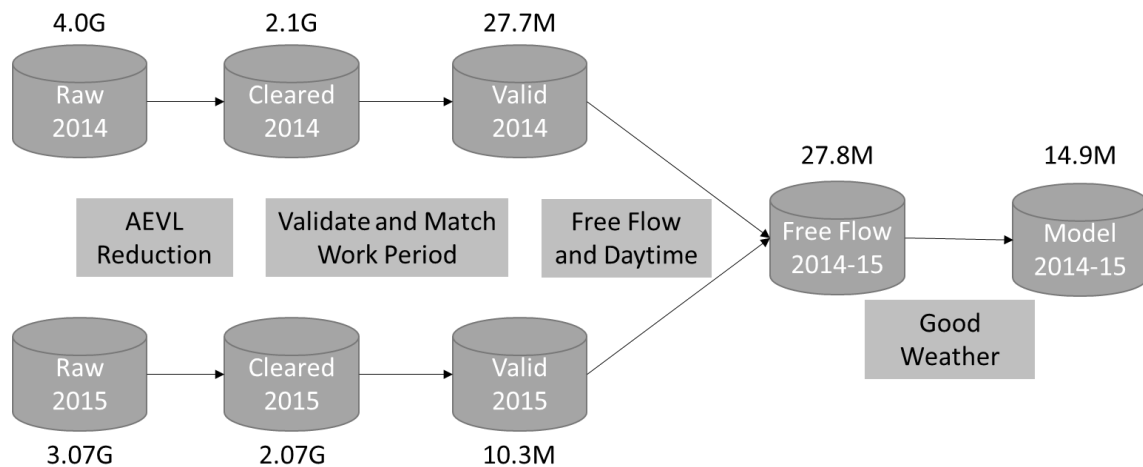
4.0G

Raw 2014

2.1G

Cleared 2014

27.7M

Valid 2014

AEVL Reduction

Validate and Match Work Period

Free Flow and Daytime

27.8M

Free Flow 2014-15

14.9M

Model 2014-15

Good Weather

Raw 2015

3.07G

Cleared 2015

2.07G

Valid 2015

10.3M